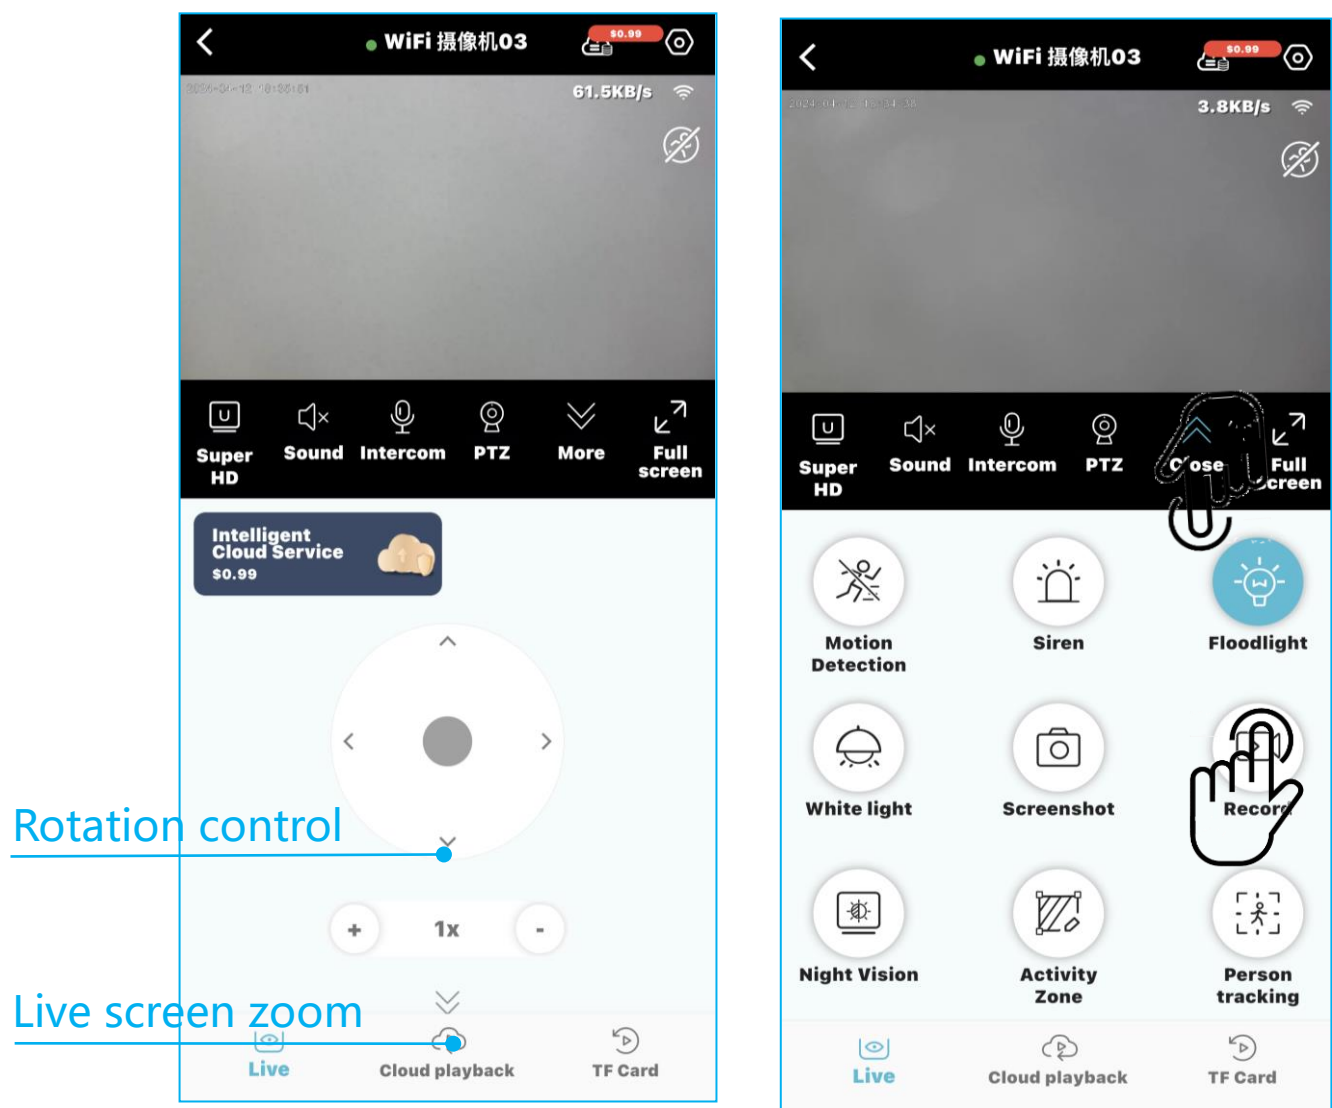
WiFi 摄像机03

$0.99

61.5KB/s

Super HD

Sound

Intercom

PTZ

More

Full screen

Intelligent Cloud Service

$0.99

+

1x

-

Rotation control

Live screen zoom

Live

Cloud playback

TF Card

WiFi 摄像机03

$0.99

3.8KB/s

Super HD

Sound

Intercom

PTZ

C ose

Full creen

Motion Detection

Siren

Floodlight

White light

Screenshot

Recor

Night Vision

Activity Zone

Person tracking

Live

Cloud playback

TF Card